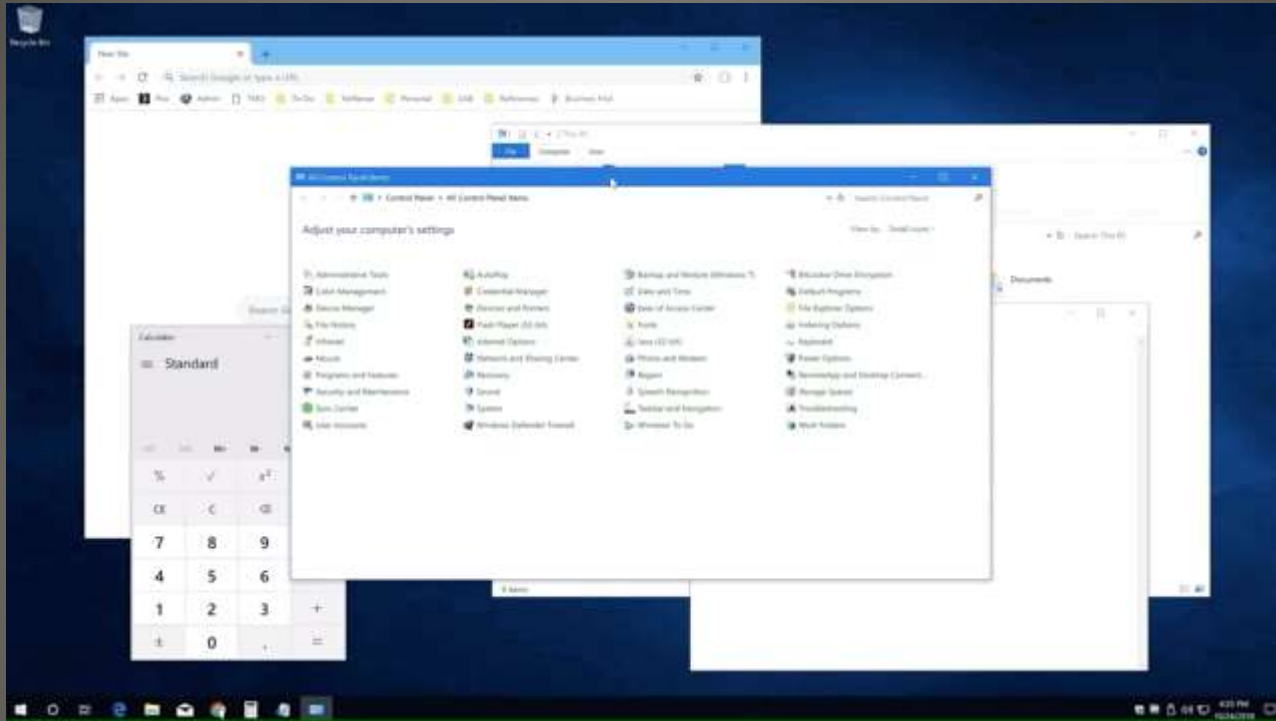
Recycle Bin

New Tab

Search Google or type a URL

Apps

All Control Panel Items

Control Panel > All Control Panel Items

Search Control Panel

Adjust your computer's settings

View by: Small icons

Administrative Tools
Color Management
Device Manager
File History
Infrared
Mouse
Programs and Features
Security and Maintenance
Sync Center
User Accounts

AutoPlay
Credential Manager
Devices and Printers
Flash Player (32-bit)
Internet Options
Network and Sharing Center
Recovery
Sound
System
Windows Defender Firewall

Backup and Restore (Windows 7)
Date and Time
Ease of Access Center
Fonts
Java (32-bit)
Phone and Modem
Region
Speech Recognition
Taskbar and Navigation
Windows To Go

BitLocker Drive Encryption
Default Programs
File Explorer Options
Indexing Options
Keyboard
Power Options
RemoteApp and Desktop Connections
Storage Spaces
Troubleshooting
Work Folders

File Computer View

This PC

Documents

Calculator

Standard

%
$\sqrt{}$
$x^2$
CE
C
7
8
9
4
5
6
1
2
3
+
±
0
.
=